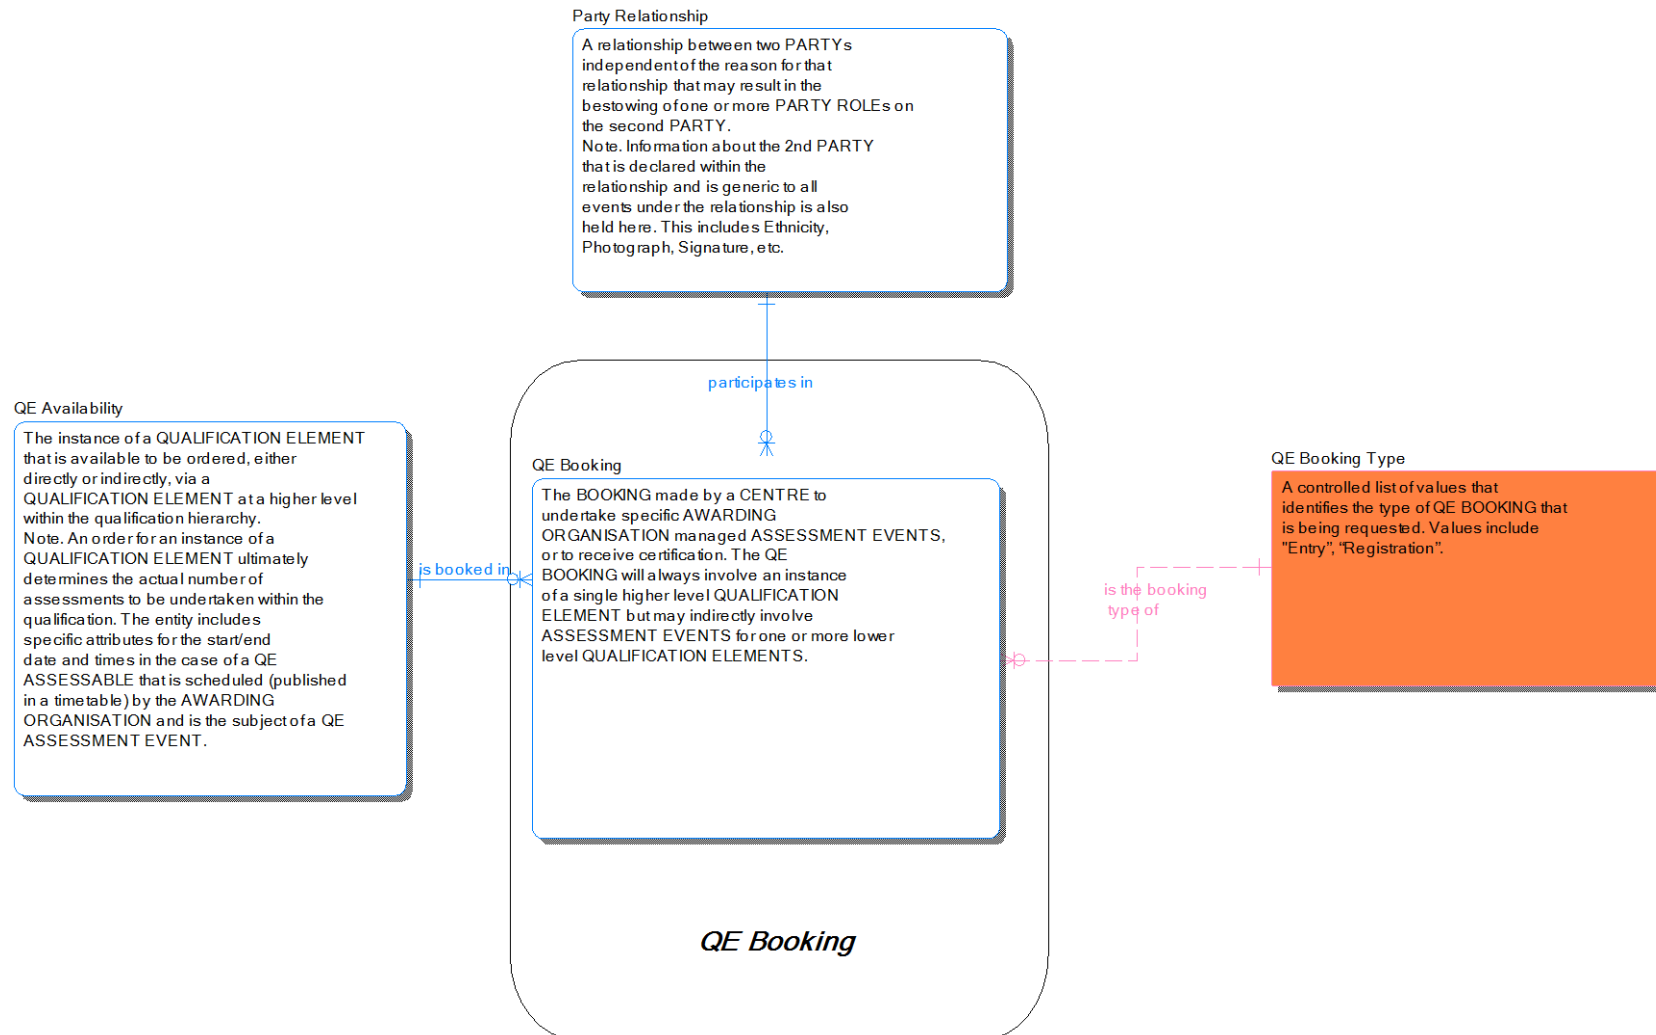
Party Relationship

A relationship between two PARTYs independent of the reason for that relationship that may result in the bestowing of one or more PARTY ROLEs on the second PARTY.
Note. Information about the 2nd PARTY that is declared within the relationship and is generic to all events under the relationship is also held here. This includes Ethnicity, Photograph, Signature, etc.

participates in

QE Availability

The instance of a QUALIFICATION ELEMENT that is available to be ordered, either directly or indirectly, via a QUALIFICATION ELEMENT at a higher level within the qualification hierarchy.
Note. An order for an instance of a QUALIFICATION ELEMENT ultimately determines the actual number of assessments to be undertaken within the qualification. The entity includes specific attributes for the start/end date and times in the case of a QE ASSESSABLE that is scheduled (published in a timetable) by the AWARDING ORGANISATION and is the subject of a QE ASSESSMENT EVENT.

is booked in

QE Booking

The BOOKING made by a CENTRE to undertake specific AWARDING ORGANISATION managed ASSESSMENT EVENTS, or to receive certification. The QE BOOKING will always involve an instance of a single higher level QUALIFICATION ELEMENT but may indirectly involve ASSESSMENT EVENTS for one or more lower level QUALIFICATION ELEMENTS.

is the booking type of

QE Booking Type

A controlled list of values that identifies the type of QE BOOKING that is being requested. Values include "Entry", "Registration".

QE Booking